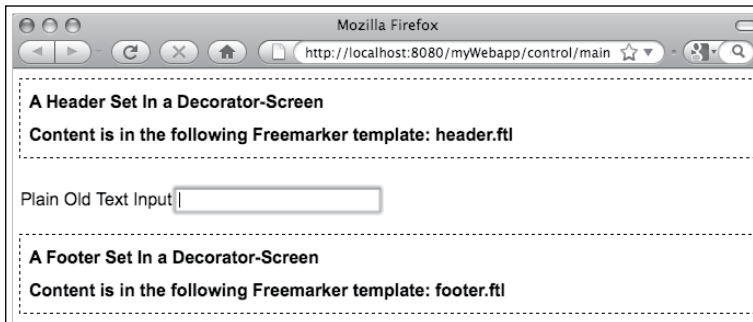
Mozilla Firefox

http://localhost:8080/myWebapp/control/main

A Header Set In a Decorator-Screen

Content is in the following Freemarker template: header.ftl

Plain Old Text Input

A Footer Set In a Decorator-Screen

Content is in the following Freemarker template: footer.ftl